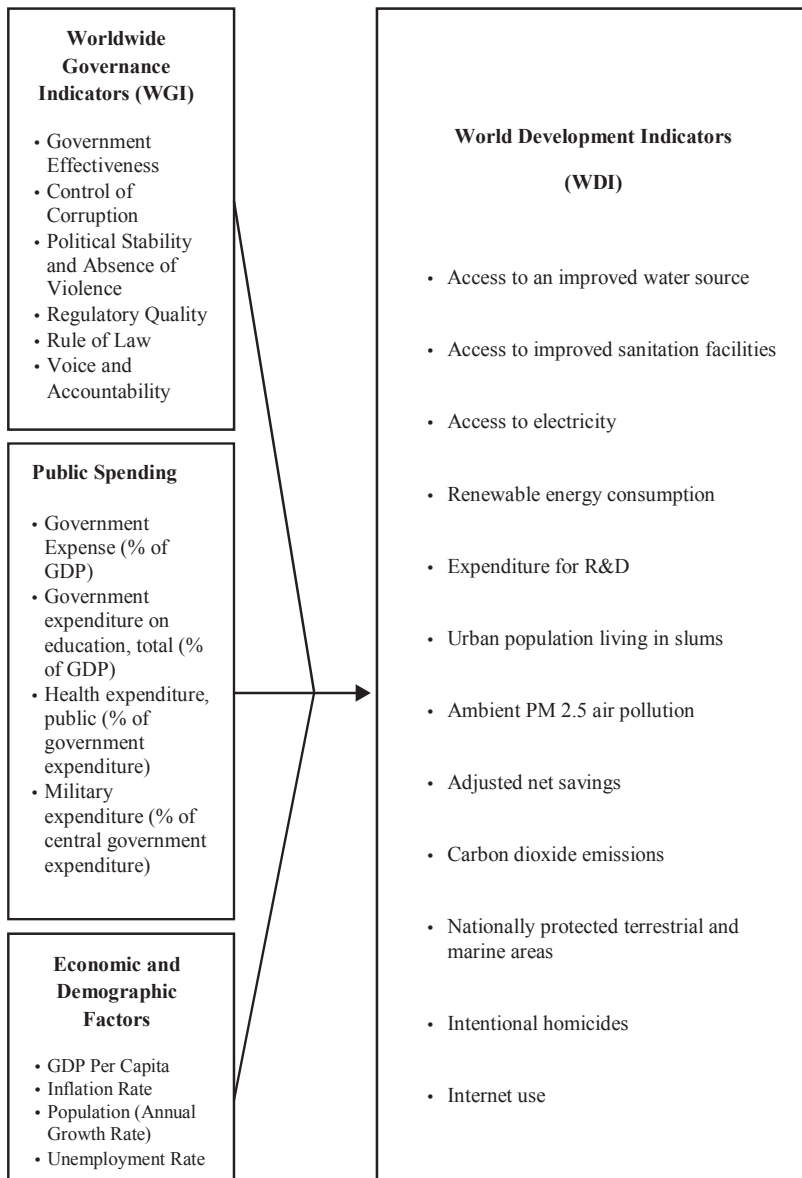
Worldwide Governance Indicators (WGI)

- Government Effectiveness
- Control of Corruption
- Political Stability and Absence of Violence
- Regulatory Quality
- Rule of Law
- Voice and Accountability

Public Spending

- Government Expense (% of GDP)
- Government expenditure on education, total (% of GDP)
- Health expenditure, public (% of government expenditure)
- Military expenditure (% of central government expenditure)

Economic and Demographic Factors

- GDP Per Capita
- Inflation Rate
- Population (Annual Growth Rate)
- Unemployment Rate

World Development Indicators

(WDI)

- Access to an improved water source
- Access to improved sanitation facilities
- Access to electricity
- Renewable energy consumption
- Expenditure for R&D
- Urban population living in slums
- Ambient PM 2.5 air pollution
- Adjusted net savings
- Carbon dioxide emissions
- Nationally protected terrestrial and marine areas
- Intentional homicides
- Internet use